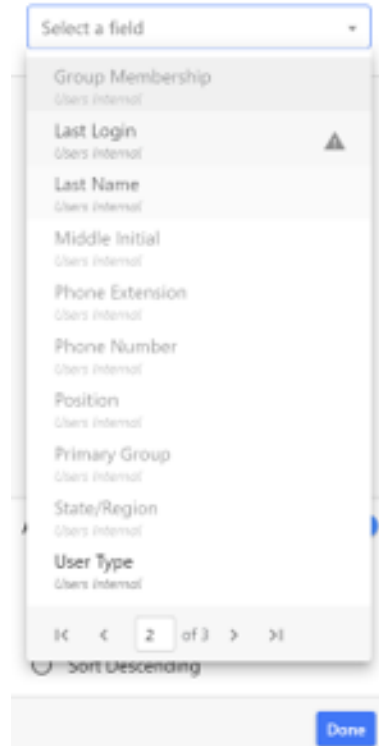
Select a field

Group Membership
Users Internal

Last Login
Users Internal

Last Name
Users Internal

Middle Initial
Users Internal

Phone Extension
Users Internal

Phone Number
Users Internal

Position
Users Internal

Primary Group
Users Internal

State/Region
Users Internal

User Type
Users Internal

2 of 3

Sort Descending

Done